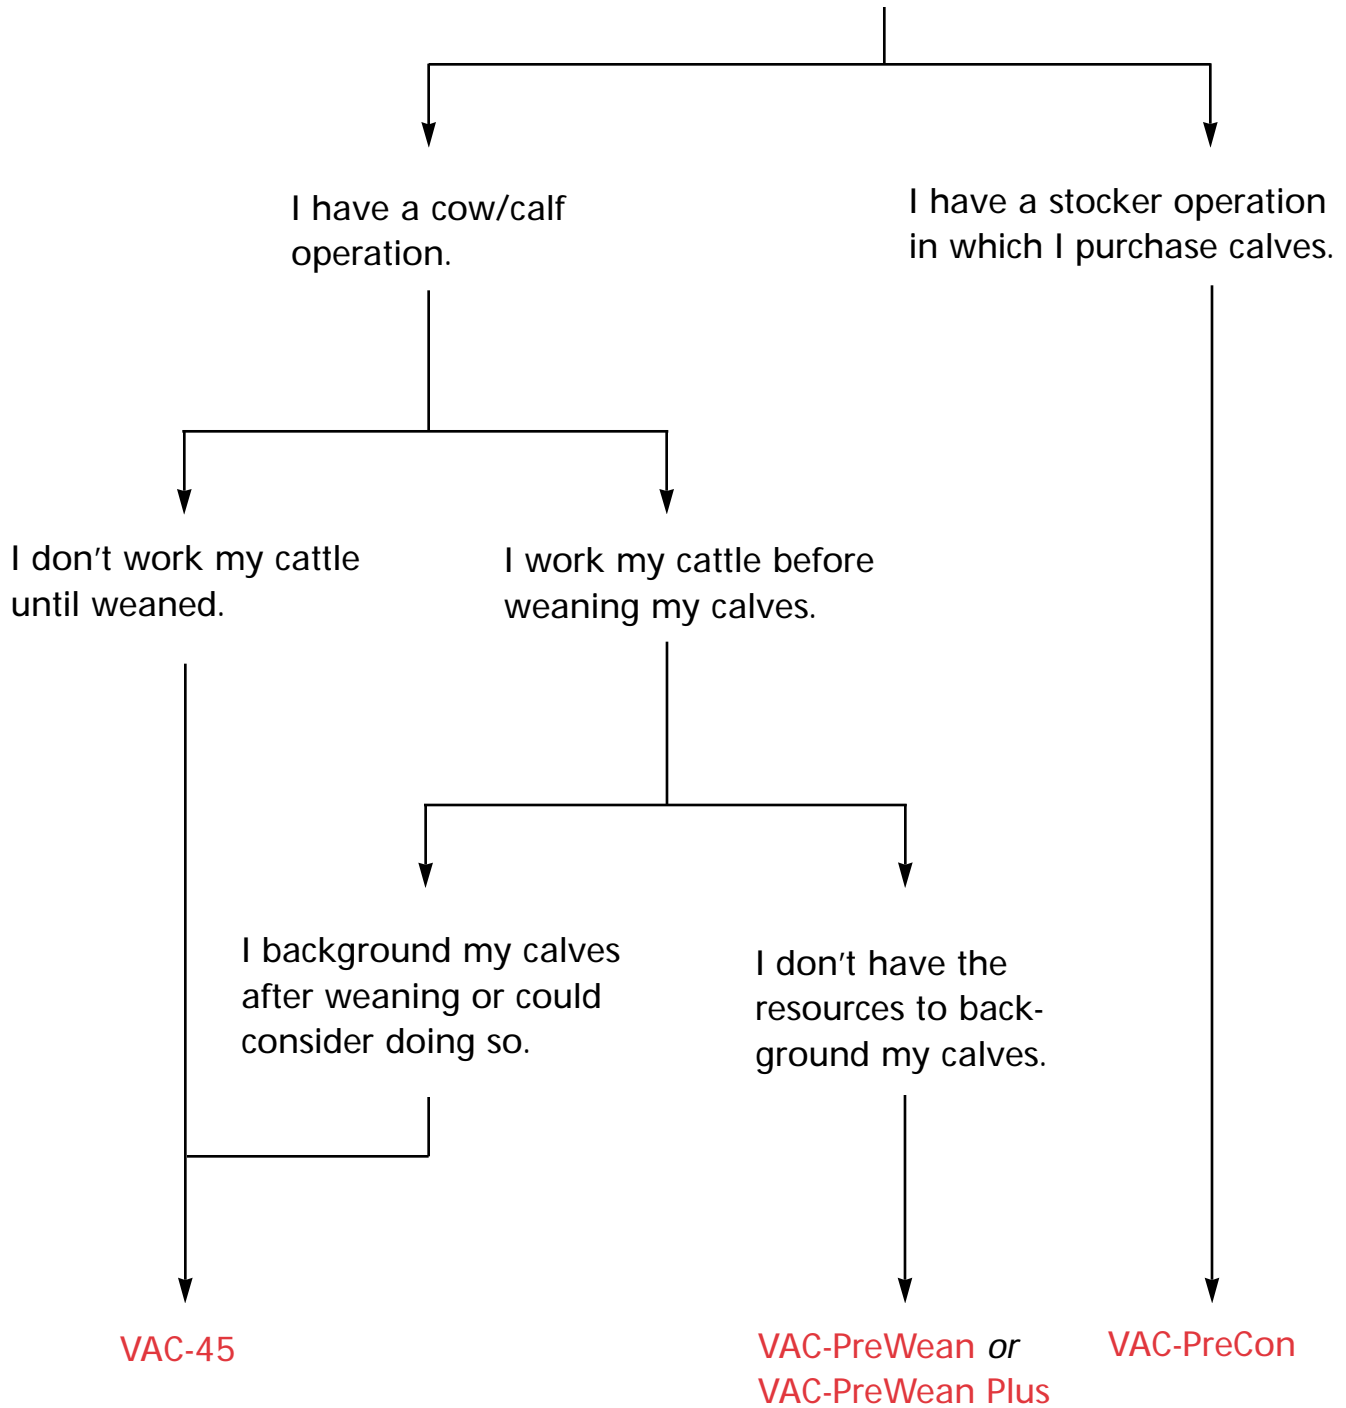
I have a cow/calf operation.

I have a stocker operation in which I purchase calves.

I don’t work my cattle until weaned.

I work my cattle before weaning my calves.

I background my calves after weaning or could consider doing so.

I don’t have the resources to background my calves.

VAC-45

VAC-PreWean *or* VAC-PreWean Plus

VAC-PreCon